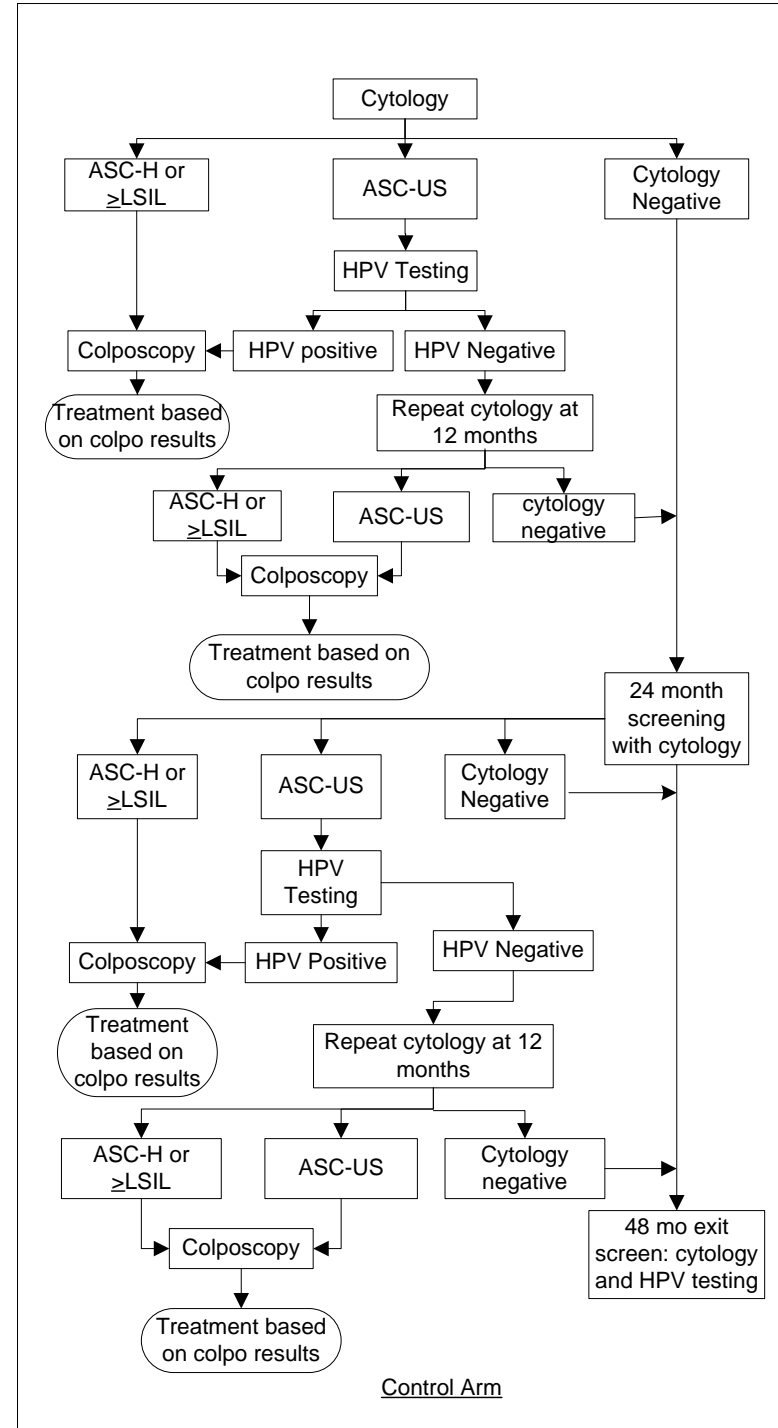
Cytology

ASC-H or $\geq$LSIL

ASC-US

Cytology Negative

HPV Testing

Colposcopy

HPV positive

HPV Negative

Treatment based on colpo results

Repeat cytology at 12 months

ASC-H or $\geq$LSIL

ASC-US

cytology negative

Colposcopy

Treatment based on colpo results

24 month screening with cytology

ASC-H or $\geq$LSIL

ASC-US

Cytology Negative

HPV Testing

Colposcopy

HPV Positive

HPV Negative

Treatment based on colpo results

Repeat cytology at 12 months

ASC-H or $\geq$LSIL

ASC-US

Cytology negative

48 mo exit screen: cytology and HPV testing

Colposcopy

Treatment based on colpo results

Control Arm